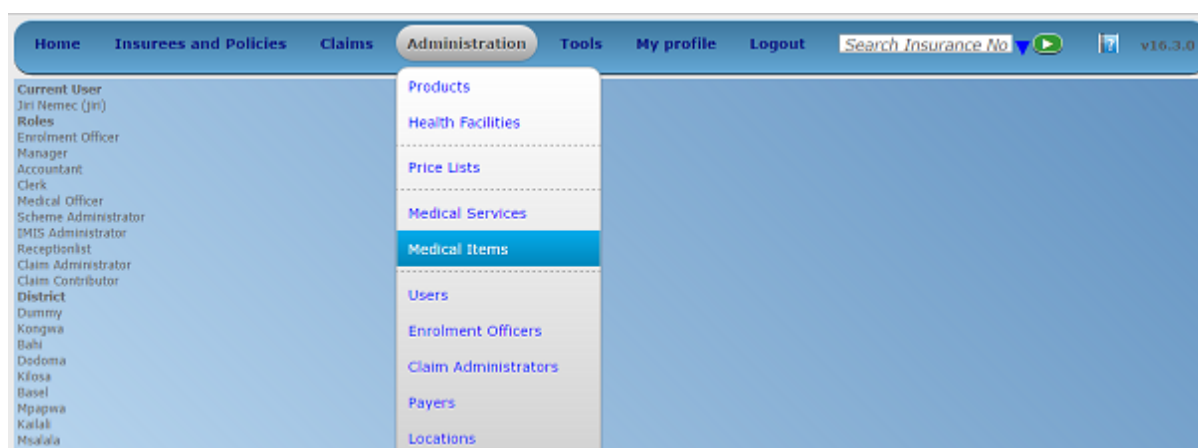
Home Insurees and Policies Claims Administration Tools My profile Logout Search Insurance No v16.3.0

Current User
Jiri Nemec (jiri)
Roles
Enrolment Officer
Manager
Accountant
Clerk
Medical Officer
Scheme Administrator
IMIS Administrator
Receptionlist
Claim Administrator
Claim Contributor
District
Dummy
Kongwa
Bahi
Dodoma
Kilosa
Basel
Mpapwa
Kailali
Msalala

Products
Health Facilities
Price Lists
Medical Services
Medical Items
Users
Enrolment Officers
Claim Administrators
Payers
Locations